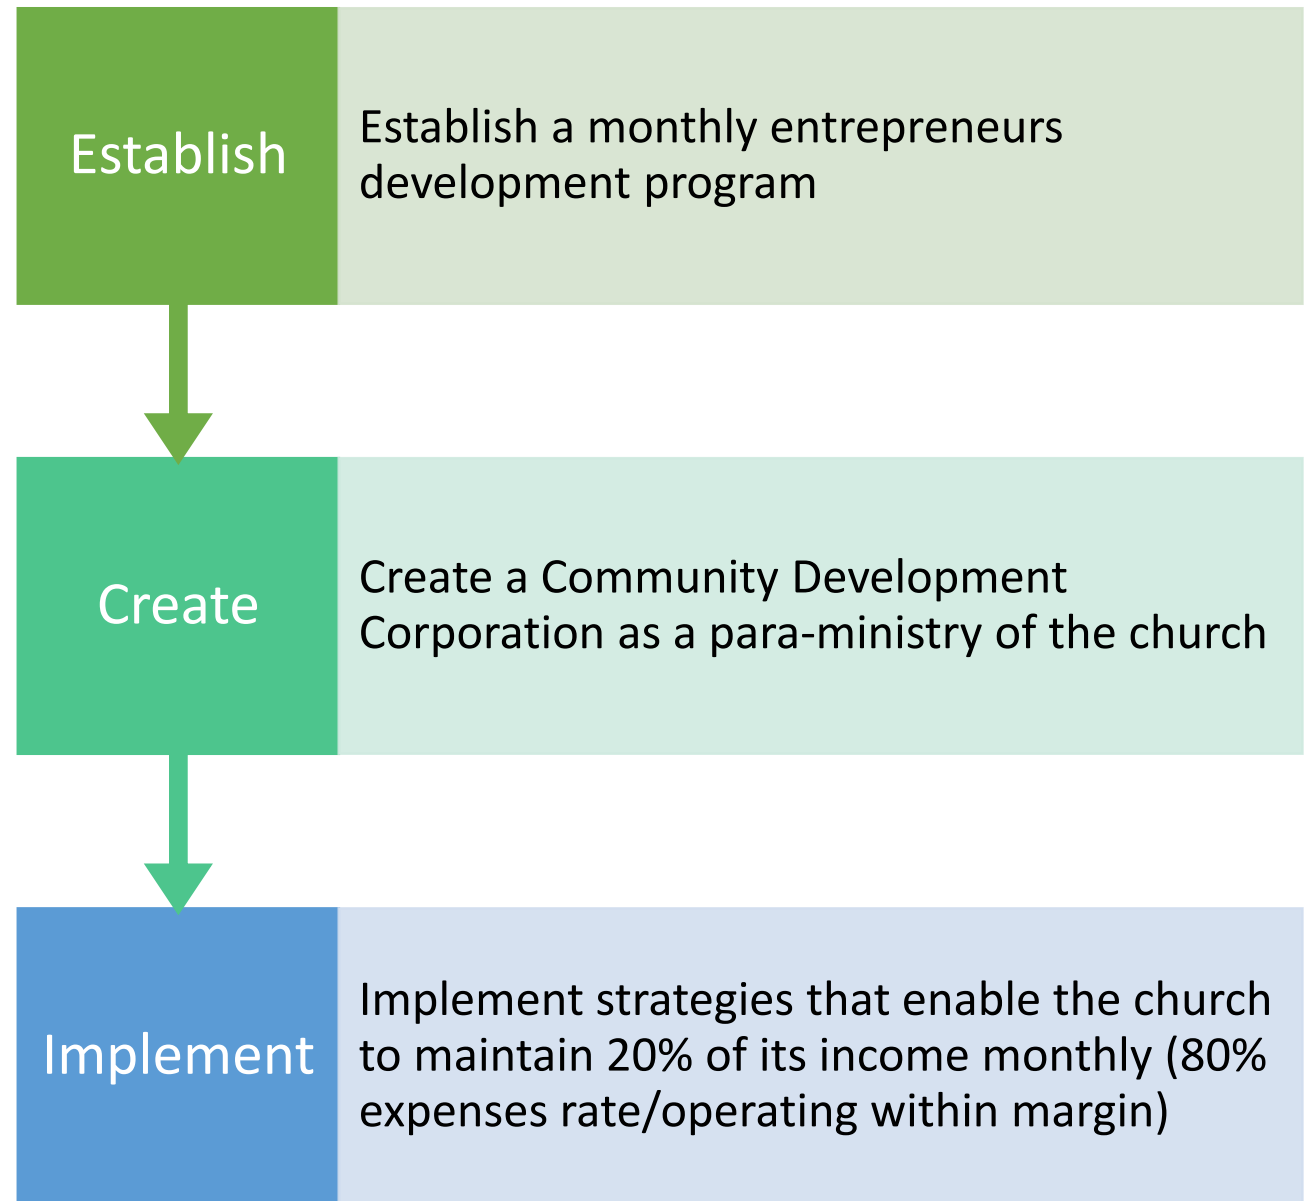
Establish

Establish a monthly entrepreneurs development program

Create

Create a Community Development Corporation as a para-ministry of the church

Implement

Implement strategies that enable the church to maintain 20% of its income monthly (80% expenses rate/operating within margin)